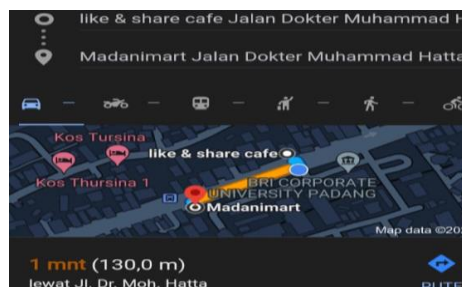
like & share cafe Jalan Dokter Muhammad H

Madanimart Jalan Dokter Muhammad Hatta

Kos Tursina

Kos Thursina 1

like & share cafe

BRI CORPORATE UNIVERSITY PADANG

Madanimart

Map data ©20

1 mnt (130,0 m)

lewat Jl. Dr. Moh. Hatta

RUTE